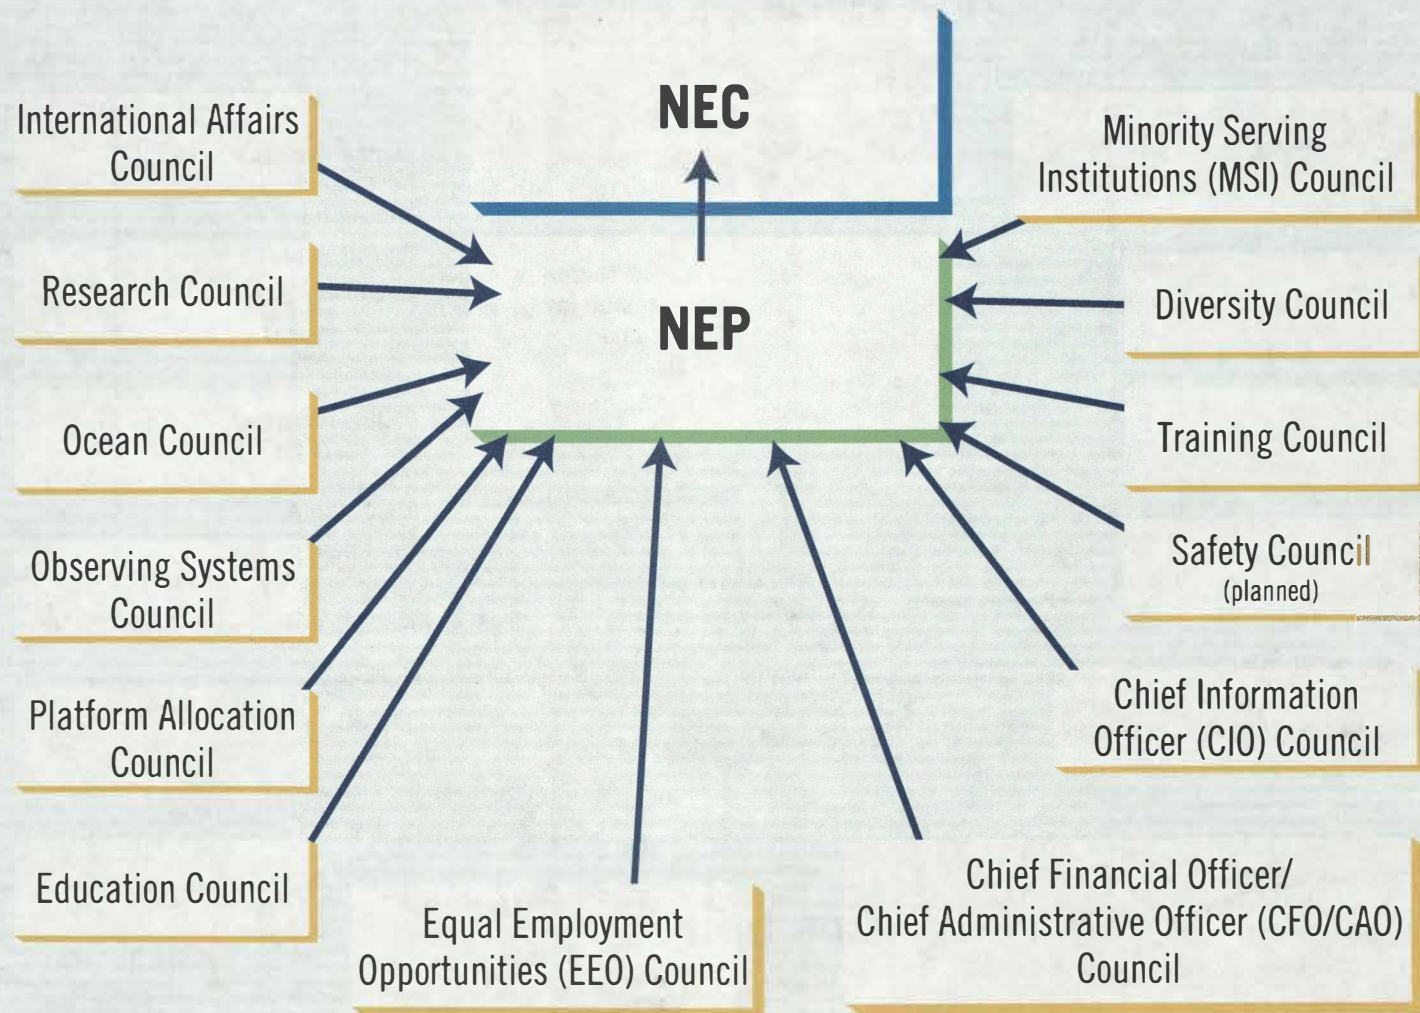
NEC

NEP

International Affairs Council

Research Council

Ocean Council

Observing Systems Council

Platform Allocation Council

Education Council

Equal Employment Opportunities (EEO) Council

Chief Financial Officer/ Chief Administrative Officer (CFO/CAO) Council

Chief Information Officer (CIO) Council

Safety Council (planned)

Training Council

Diversity Council

Minority Serving Institutions (MSI) Council